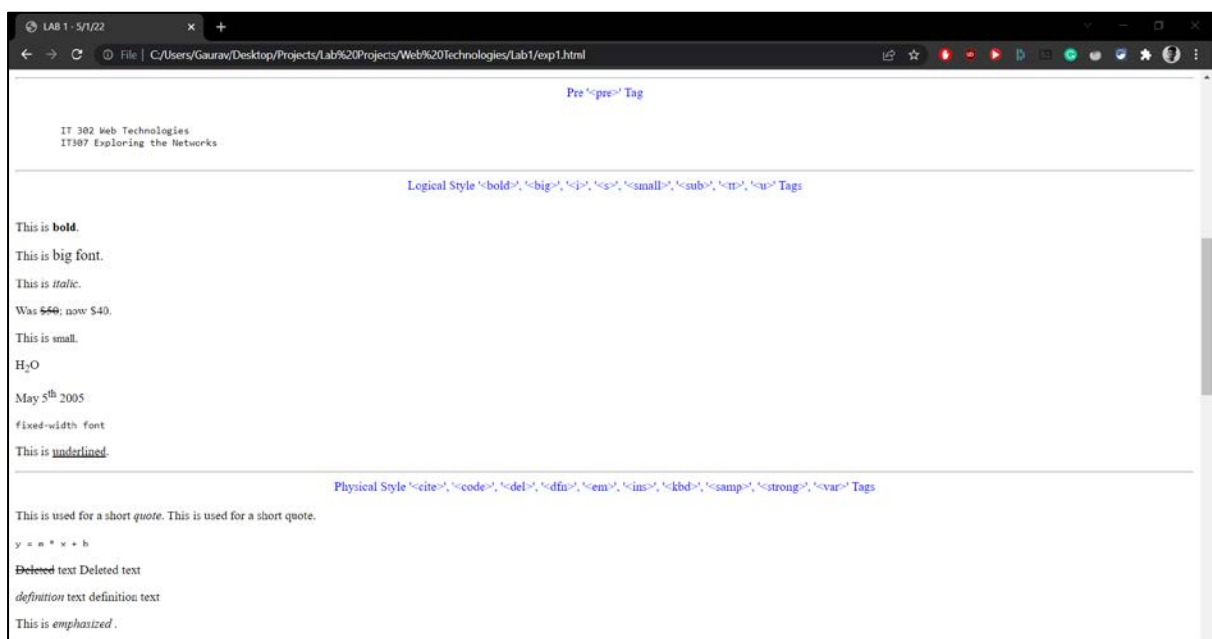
LAB 1 - 5/1/22

File | C:/Users/Gaurav/Desktop/Projects/Lab%20Projects/Web%20Technologies/Lab1/exp1.html

Pre '<pre>' Tag

IT 302 Web Technologies
IT307 Exploring the Networks

Logical Style '<bold>', '<big>', '<i>', '<s>', '<small>', '<sub>', '<tt>', '<u>' Tags

This is **bold**.

This is big font.

This is *italic*.

Was ~~$50~~; now $40.

This is small.

$H_2O$

May $5^{th}$ 2005

fixed-width font

This is underlined.

Physical Style '<cite>', '<code>', '<del>', '<dfn>', '<em>', '<ins>', '<kbd>', '<samp>', '<strong>', '<var>' Tags

This is used for a short *quote*. This is used for a short quote.

y = m * x + b

~~Deleted~~ text Deleted text

*definition* text definition text

This is *emphasized* .